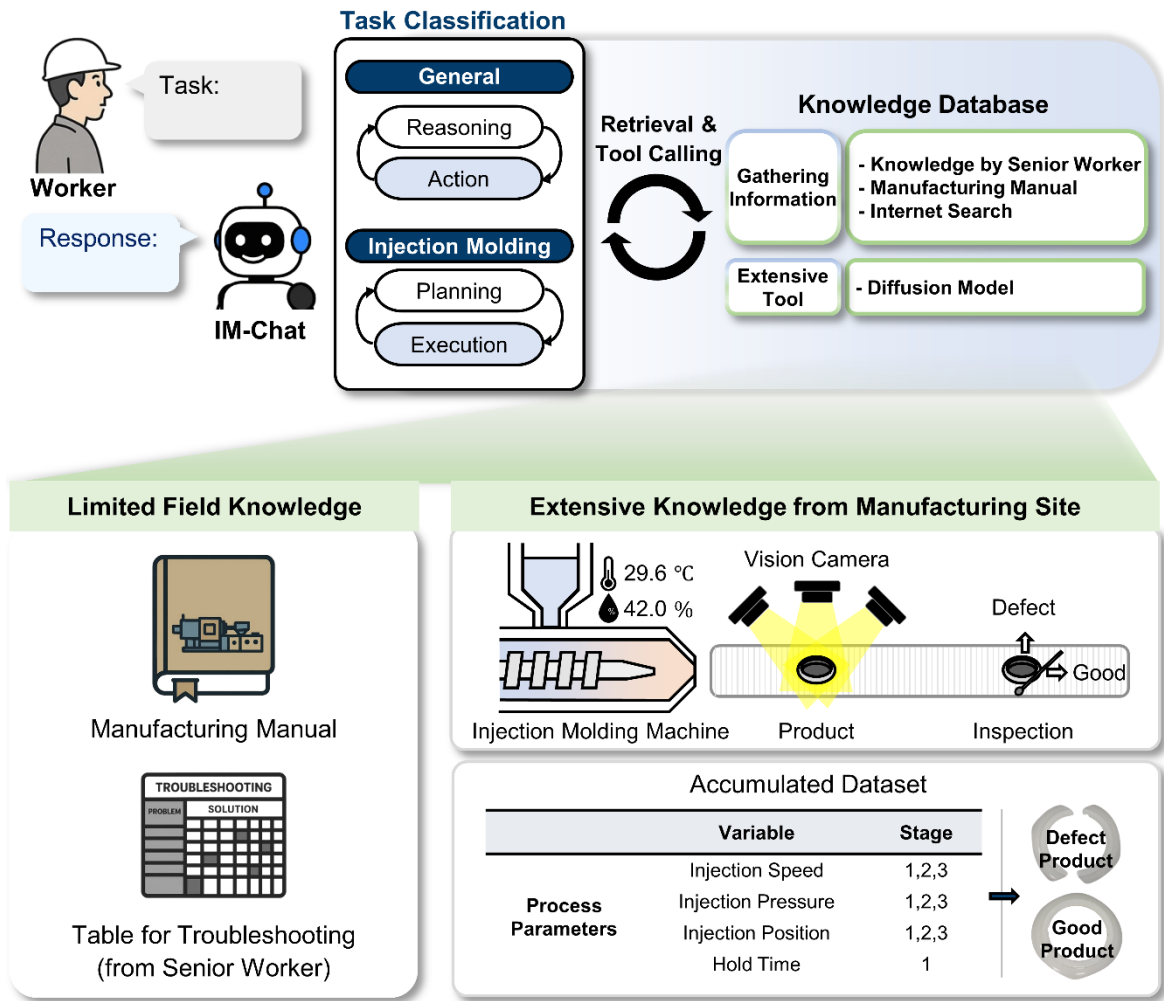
Task Classification

Task:

Worker

Response:

IM-Chat

General

Reasoning

Action

Injection Molding

Planning

Execution

Retrieval & Tool Calling

Knowledge Database

Gathering Information

- Knowledge by Senior Worker
- Manufacturing Manual
- Internet Search

Extensive Tool

- Diffusion Model

Limited Field Knowledge

Manufacturing Manual

TROUBLESHOOTING

PROBLEM

SOLUTION

Table for Troubleshooting (from Senior Worker)

Extensive Knowledge from Manufacturing Site

29.6 ℃

42.0 %

%

Vision Camera

Defect

Good

Injection Molding Machine

Product

Inspection

Accumulated Dataset

| | Variable | Stage |
|---|---|---|
| Process Parameters | Injection Speed | 1,2,3 |
| | Injection Pressure | 1,2,3 |
| | Injection Position | 1,2,3 |
| | Hold Time | 1 |

Defect Product

Good Product